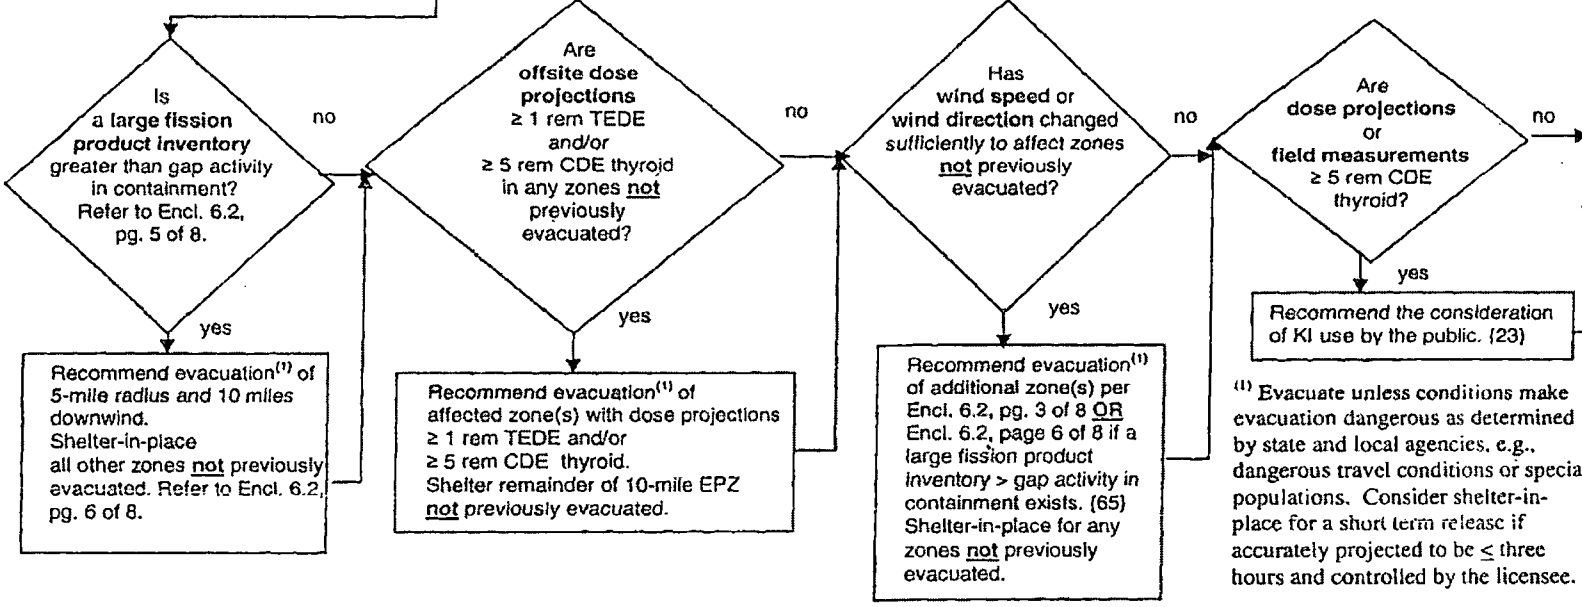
Is a large fission product inventory greater than gap activity in containment? Refer to Encl. 6.2, pg. 5 of 8.

no

yes

Recommend evacuation$^{(1)}$ of 5-mile radius and 10 miles downwind. Shelter-in-place all other zones not previously evacuated. Refer to Encl. 6.2, pg. 6 of 8.

Are offsite dose projections ≥ 1 rem TEDE and/or ≥ 5 rem CDE thyroid in any zones not previously evacuated?

no

yes

Recommend evacuation$^{(1)}$ of affected zone(s) with dose projections ≥ 1 rem TEDE and/or ≥ 5 rem CDE thyroid. Shelter remainder of 10-mile EPZ not previously evacuated.

Has wind speed or wind direction changed sufficiently to affect zones not previously evacuated?

no

yes

Recommend evacuation$^{(1)}$ of additional zone(s) per Encl. 6.2, pg. 3 of 8 OR Encl. 6.2, page 6 of 8 if a large fission product inventory > gap activity in containment exists. (65) Shelter-in-place for any zones not previously evacuated.

Are dose projections or field measurements ≥ 5 rem CDE thyroid?

no

yes

Recommend the consideration of KI use by the public. (23)

$^{(1)}$ Evacuate unless conditions make evacuation dangerous as determined by state and local agencies, e.g., dangerous travel conditions or specia populations. Consider shelter-in-place for a short term release if accurately projected to be ≤ three hours and controlled by the licensee.